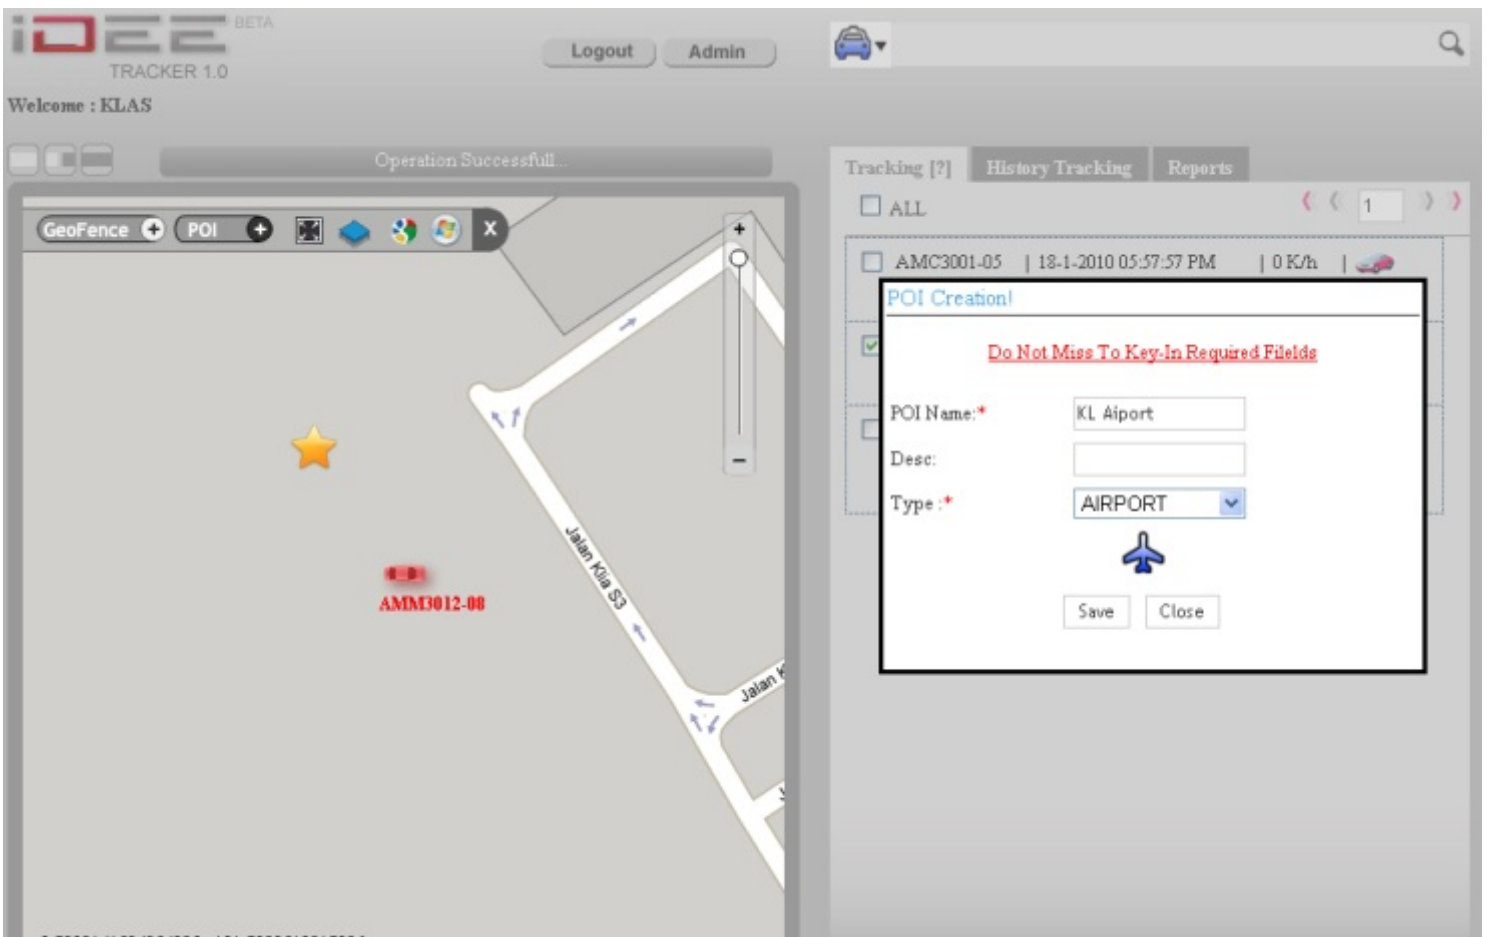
iDEE BETA
TRACKER 1.0

Logout Admin

Welcome : KLAS

Operation Successfull...

GeoFence POI X

+
−

AMM3012-08

Jalan Klia S3

Jalan K

Tracking [?] History Tracking Reports

ALL

1

AMC3001-05 | 18-1-2010 05:57:57 PM | 0 K/h |

POI Creation!

Do Not Miss To Key-In Required Filelds

POI Name:* KL Aiport

Desc:

Type :* AIRPORT

Save Close

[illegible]